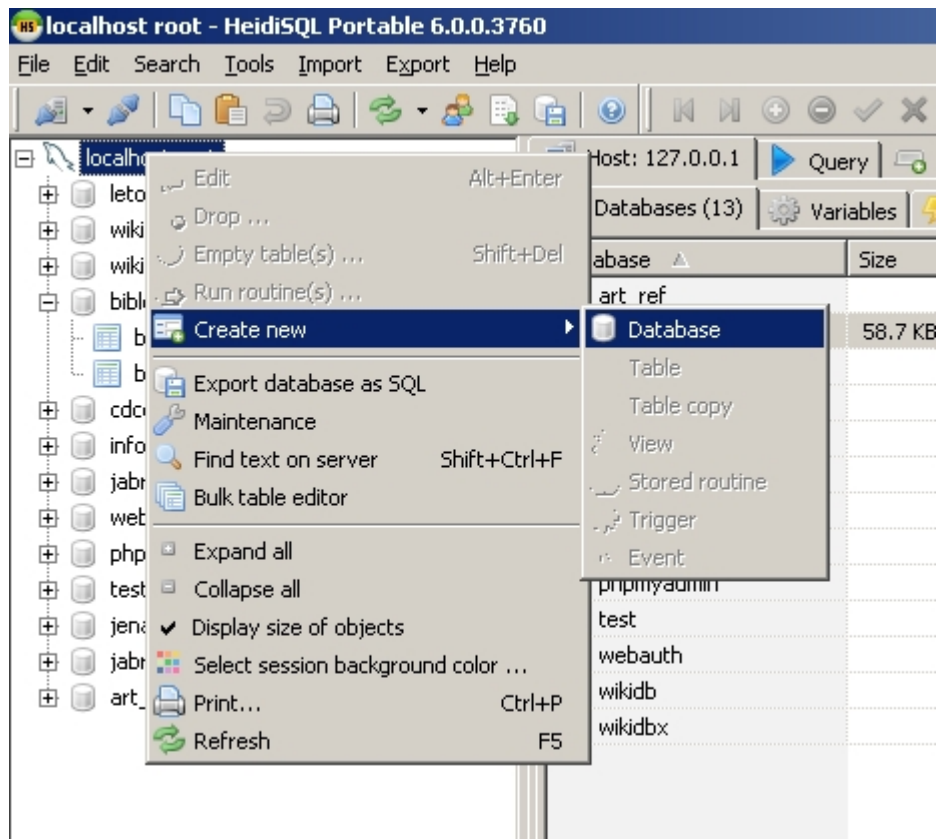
localhost root - HeidiSQL Portable 6.0.0.3760

File Edit Search Tools Import Export Help

localho
leto
wiki
wiki
bibl
b
b
cdc
info
jabr
web
php
test
jena
jabr
art_

Edit Alt+Enter
Drop ...
Empty table(s) ... Shift+Del
Run routine(s) ...
Create new
Export database as SQL
Maintenance
Find text on server Shift+Ctrl+F
Bulk table editor
Expand all
Collapse all
✔ Display size of objects
Select session background color ...
Print... Ctrl+P
Refresh F5

Database
Table
Table copy
View
Stored routine
Trigger
Event

Host: 127.0.0.1
Query
Databases (13)
Variables
abase
Size
art_ref
58.7 KB
phpmyadmin
test
webauth
wikidb
wikidbx